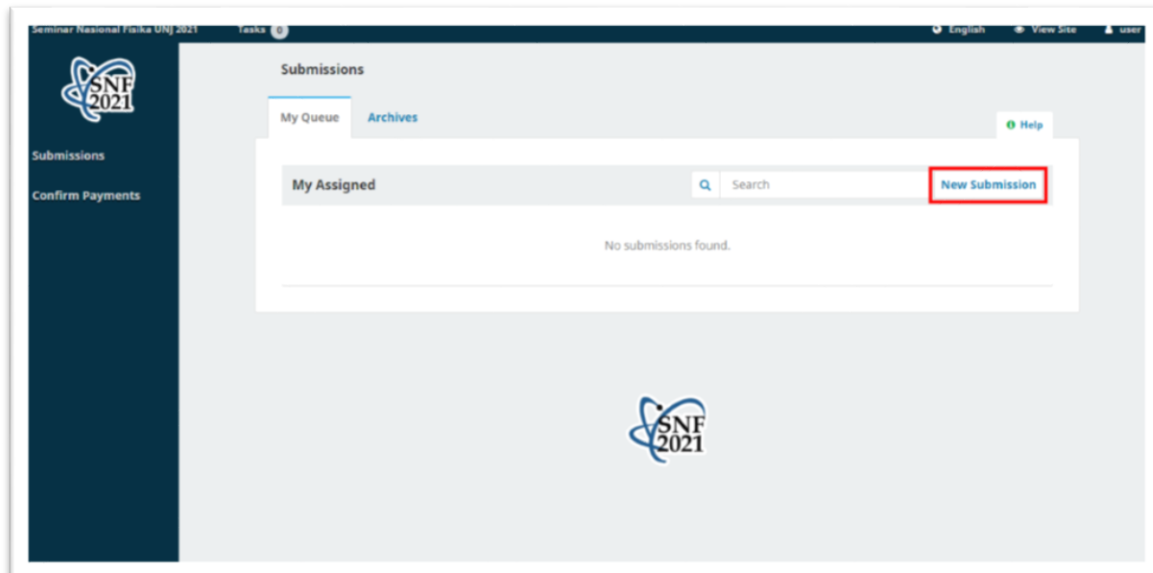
Seminar Nasional Fisika UNJ 2021 Tasks 0 English View Site user

SNF 2021

Submissions

Confirm Payments

Submissions

My Queue Archives

Help

My Assigned Search New Submission

No submissions found.

SNF 2021